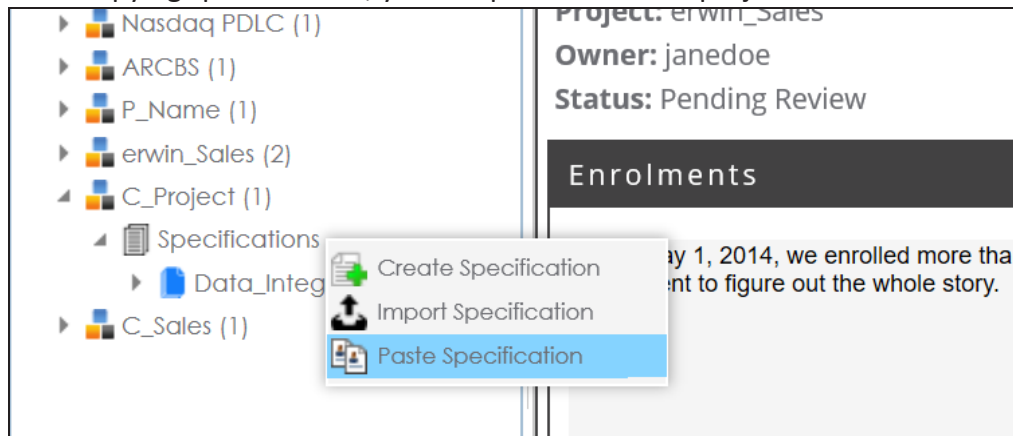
Nasdaq PDLC (1)
ARCBS (1)
P_Name (1)
erwin_Sales (2)
C_Project (1)
Specifications
Data_Integ
C_Sales (1)

Create Specification
Import Specification
Paste Specification

Project: erwin_Sales
Owner: janedoe
Status: Pending Review

Enrolments

ay 1, 2014, we enrolled more tha
ent to figure out the whole story.